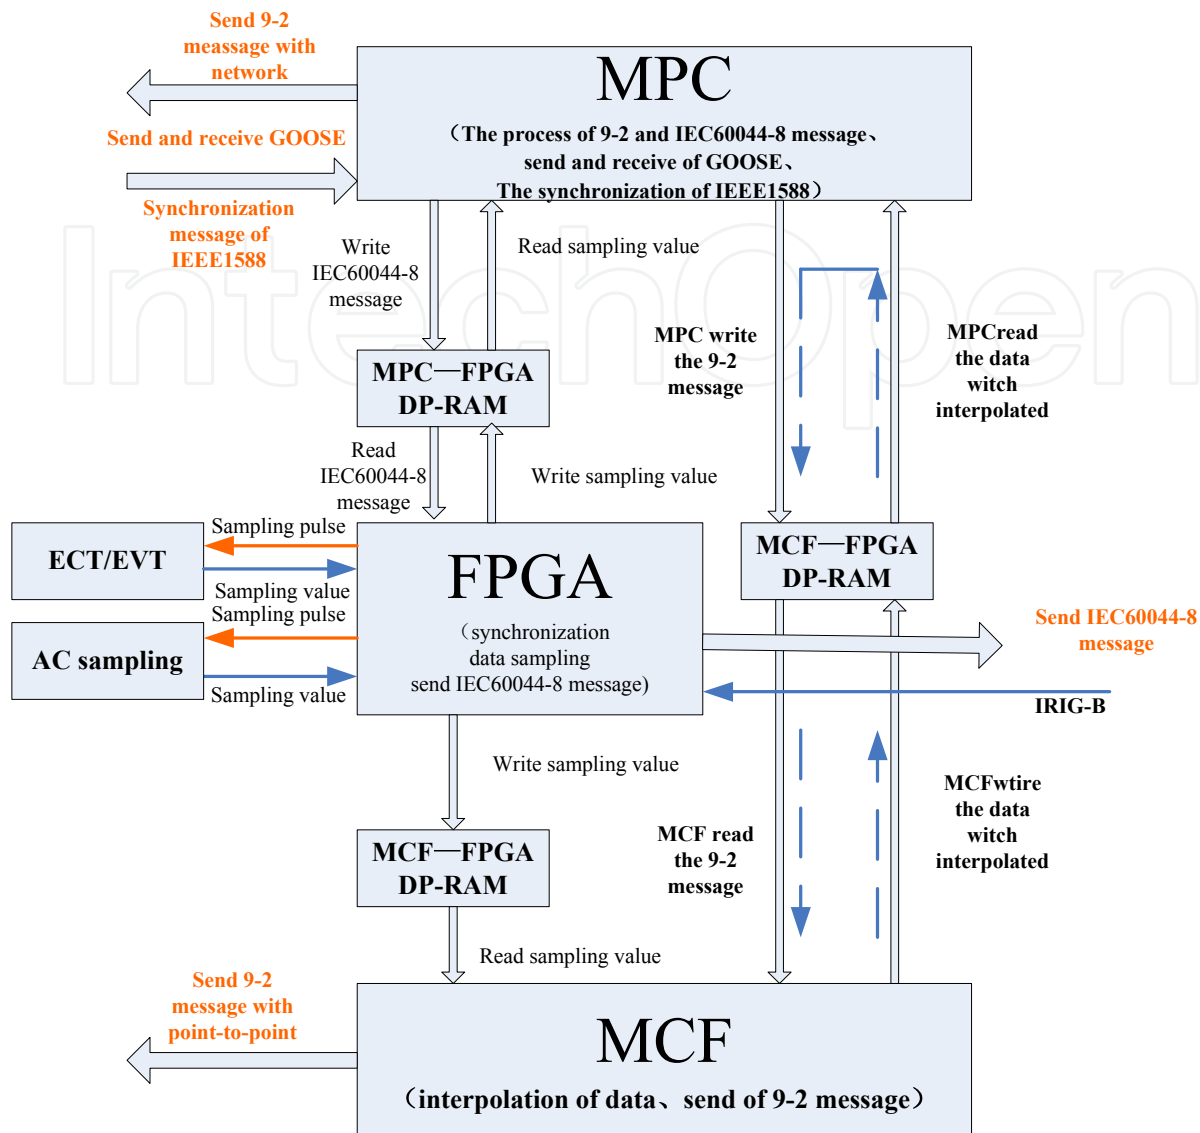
Send 9-2 message with network

MPC

（The process of 9-2 and IEC60044-8 message、send and receive of GOOSE、The synchronization of IEEE1588）

Send and receive GOOSE

Synchronization message of IEEE1588

Write IEC60044-8 message

Read sampling value

MPC write the 9-2 message

MPCread the data witch interpolated

MPC—FPGA DP-RAM

Read IEC60044-8 message

Write sampling value

Sampling pulse

ECT/EVT

Sampling value

Sampling pulse

AC sampling

Sampling value

FPGA

（synchronization data sampling send IEC60044-8 message)

MCF—FPGA DP-RAM

Send IEC60044-8 message

IRIG-B

Write sampling value

MCF read the 9-2 message

MCFwtire the data witch interpolated

MCF—FPGA DP-RAM

Read sampling value

Send 9-2 message with point-to-point

MCF

（interpolation of data、send of 9-2 message）

IntechOpen